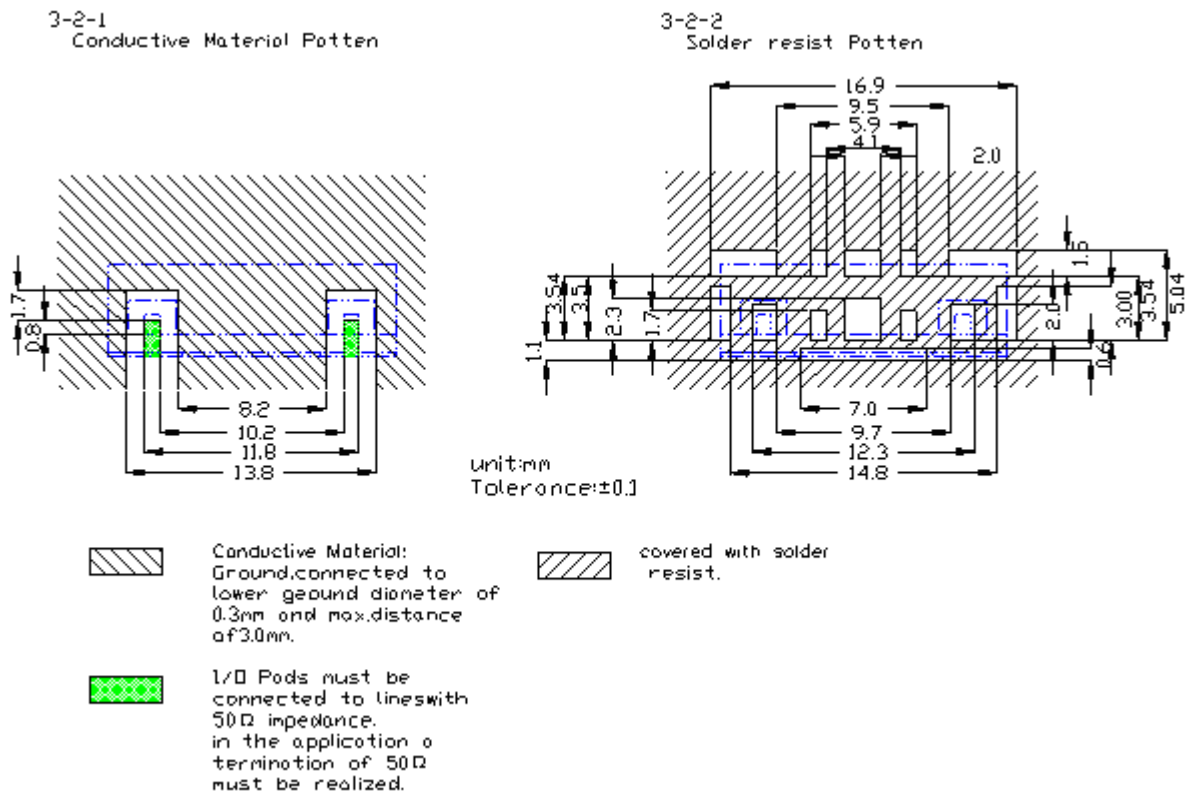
3-2-1
Conductive Material Potten

3-2-2
Solder resist Potten

1.7
0.8
8.2
10.2
11.8
13.8

16.9
9.5
5.9
4.1
2.0
1.5
3.54
3.5
2.3
1.7
1.1
2.0
3.00
3.54
5.04
0.6
7.0
9.7
12.3
14.8

unit:mm
Toleronce:±0.1

Conductive Material: Ground.connected to lower geound dioneter of 0.3mm ond max.distance of3.0mm.

covered with solder resist.

I/O Pods must be connected to lineswith 50Ω impedance. in the applicotion o terminotion of 50Ω must be realized.